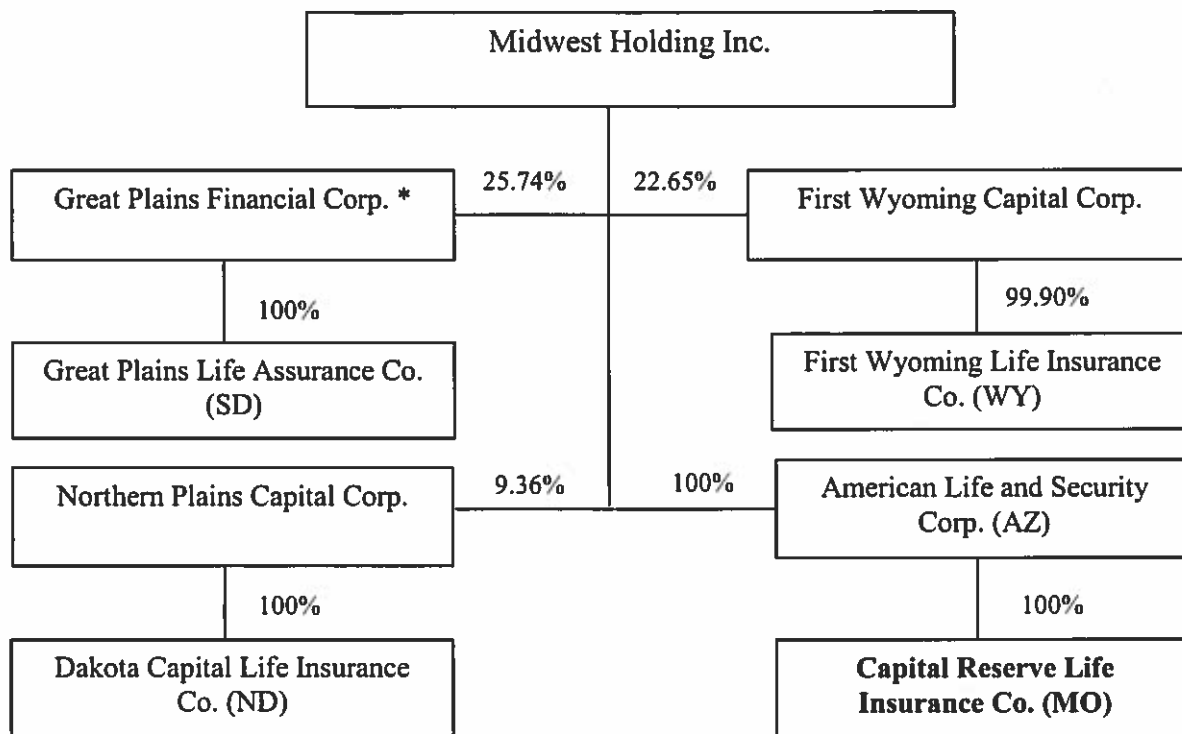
Midwest Holding Inc.

25.74%

22.65%

Great Plains Financial Corp. *

First Wyoming Capital Corp.

100%

99.90%

Great Plains Life Assurance Co. (SD)

First Wyoming Life Insurance Co. (WY)

9.36%

100%

Northern Plains Capital Corp.

American Life and Security Corp. (AZ)

100%

100%

Dakota Capital Life Insurance Co. (ND)

Capital Reserve Life Insurance Co. (MO)